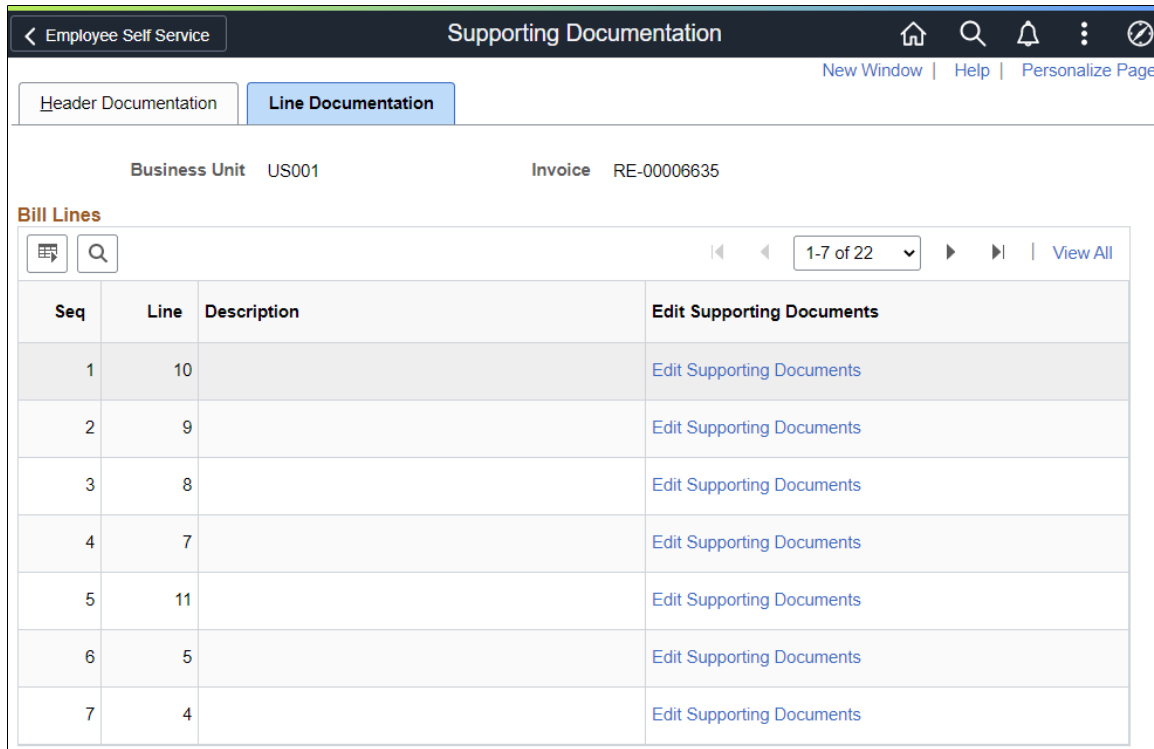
Employee Self Service

Supporting Documentation

New Window | Help | Personalize Page

Header Documentation

Line Documentation

Business Unit US001

Invoice RE-00006635

Bill Lines

1-7 of 22

View All

| Seq | Line | Description | Edit Supporting Documents |
|---|---|---|---|
| 1 | 10 | | Edit Supporting Documents |
| 2 | 9 | | Edit Supporting Documents |
| 3 | 8 | | Edit Supporting Documents |
| 4 | 7 | | Edit Supporting Documents |
| 5 | 11 | | Edit Supporting Documents |
| 6 | 5 | | Edit Supporting Documents |
| 7 | 4 | | Edit Supporting Documents |